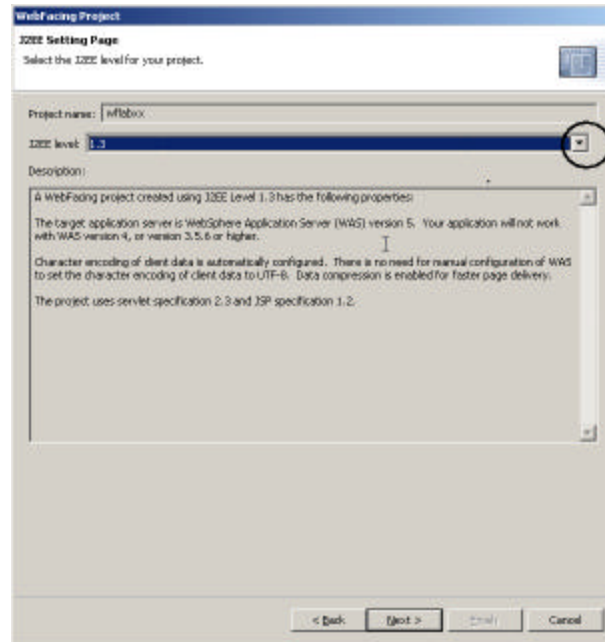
WebFacing Project

J2EE Setting Page

Select the J2EE level for your project.

Project name: Wflabxx

J2EE level: 1.3

Description:

A WebFacing project created using J2EE Level 1.3 has the following properties:

The target application server is WebSphere Application Server (WAS) version 5. Your application will not work with WAS version 4, or version 3.5.6 or higher.

Character encoding of client data is automatically configured. There is no need for manual configuration of WAS to set the character encoding of client data to UTF-8. Data compression is enabled for faster page delivery.

The project uses servlet specification 2.3 and JSP specification 1.2.

< Back

Next >

Finish

Cancel